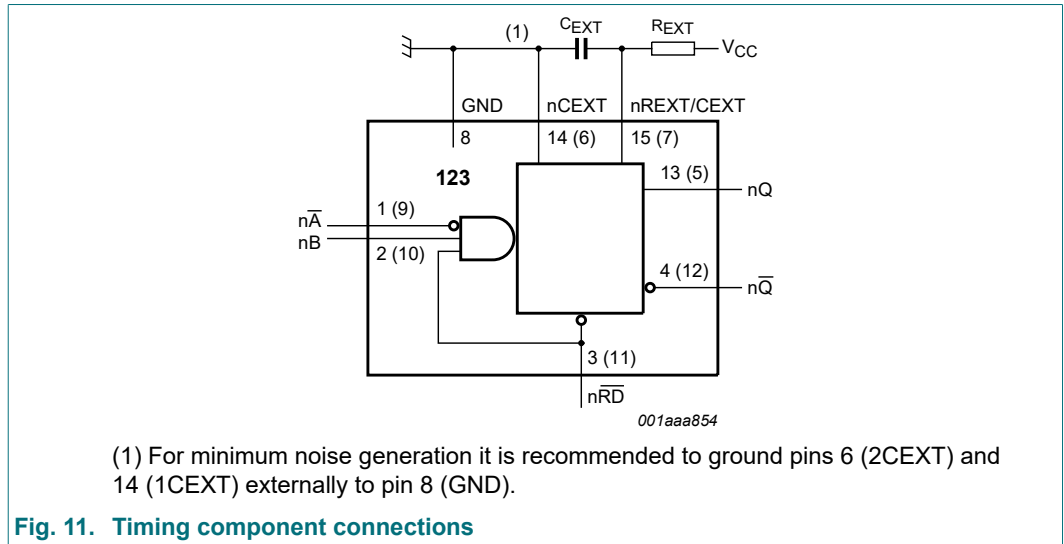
(1)

$C_{EXT}$

$R_{EXT}$

$V_{CC}$

GND

nCEXT

nREXT/CEXT

8

14 (6)

15 (7)

123

13 (5)

nQ

$n\overline{A}$

1 (9)

nB

2 (10)

4 (12)

$n\overline{Q}$

3 (11)

$n\overline{RD}$

001aaa854

(1) For minimum noise generation it is recommended to ground pins 6 (2CEXT) and 14 (1CEXT) externally to pin 8 (GND).

Fig. 11. Timing component connections